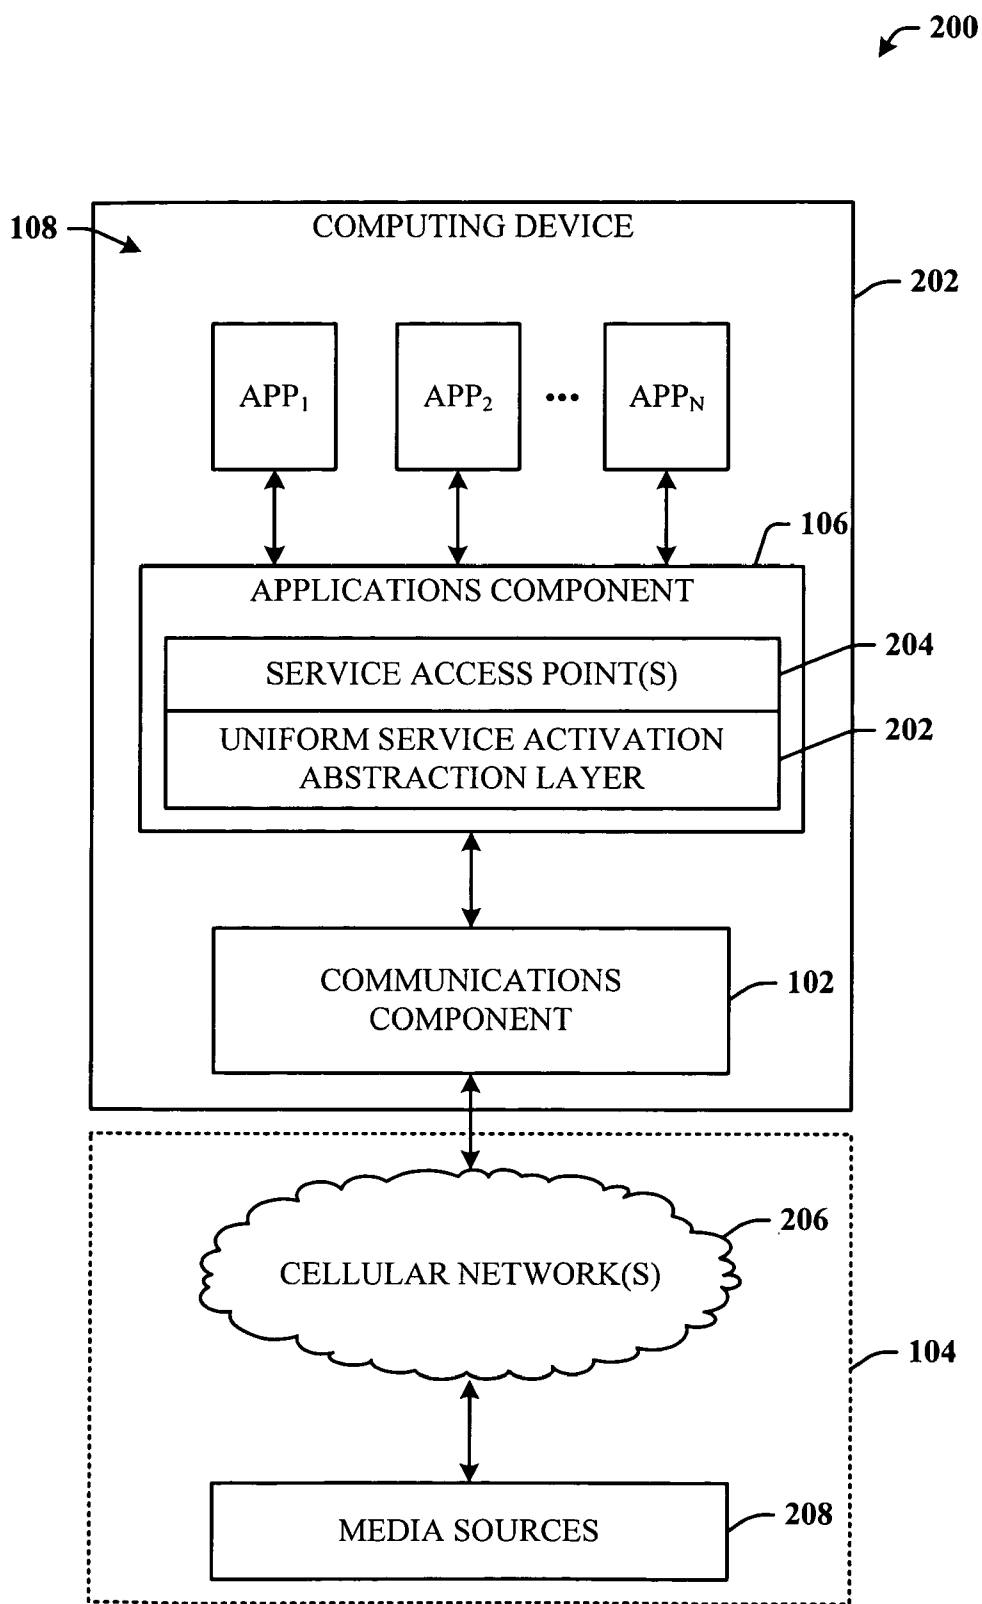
200

108

COMPUTING DEVICE

202

$APP_1$

$APP_2$

•••

$APP_N$

106

APPLICATIONS COMPONENT

SERVICE ACCESS POINT(S)

204

UNIFORM SERVICE ACTIVATION ABSTRACTION LAYER

202

COMMUNICATIONS COMPONENT

102

CELLULAR NETWORK(S)

206

104

MEDIA SOURCES

208